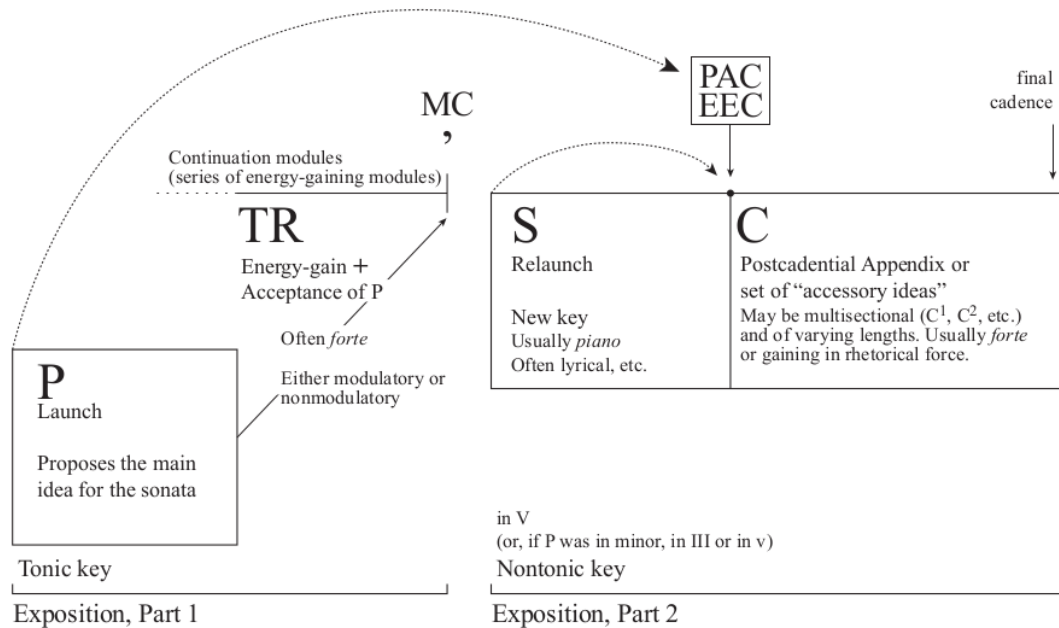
PAC
EEC

final cadence

MC
,

Continuation modules
(series of energy-gaining modules)

TR
Energy-gain +
Acceptance of P

Often *forte*

Either modulatory or nonmodulatory

P
Launch

Proposes the main idea for the sonata

S
Relaunch

New key
Usually *piano*
Often lyrical, etc.

C
Postcadential Appendix or set of "accessory ideas"
May be multisectional ($C^1$, $C^2$, etc.) and of varying lengths. Usually *forte* or gaining in rhetorical force.

in V
(or, if P was in minor, in III or in v)

Tonic key

Nontonic key

Exposition, Part 1

Exposition, Part 2